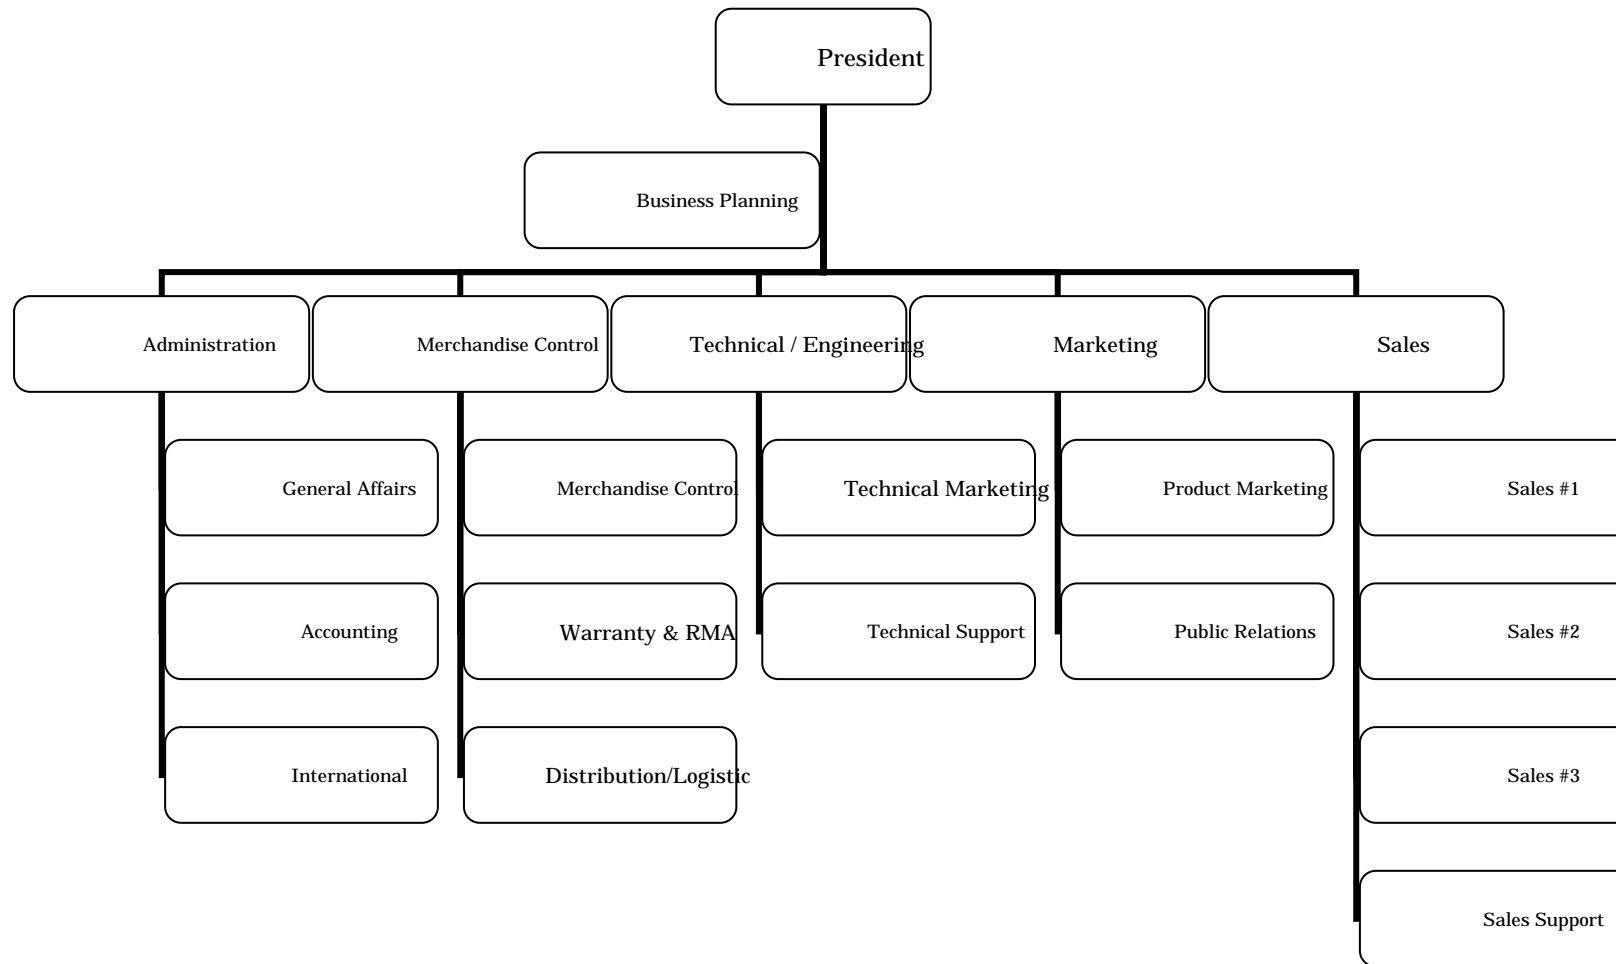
President

Business Planning

Administration

General Affairs

Accounting

International

Merchandise Control

Merchandise Control

Warranty & RMA

Distribution/Logistic

Technical / Engineering

Technical Marketing

Technical Support

Marketing

Product Marketing

Public Relations

Sales

Sales #1

Sales #2

Sales #3

Sales Support